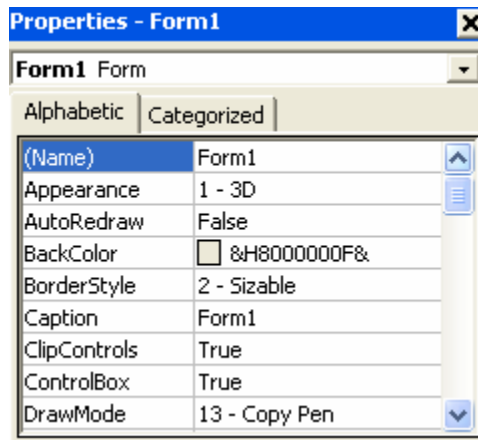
Properties - Form1

Form1 Form

Alphabetic | Categorized

| (Name) | Form1 |
|---|---|
| Appearance | 1 - 3D |
| AutoRedraw | False |
| BackColor | &H8000000F& |
| BorderStyle | 2 - Sizable |
| Caption | Form1 |
| ClipControls | True |
| ControlBox | True |
| DrawMode | 13 - Copy Pen |